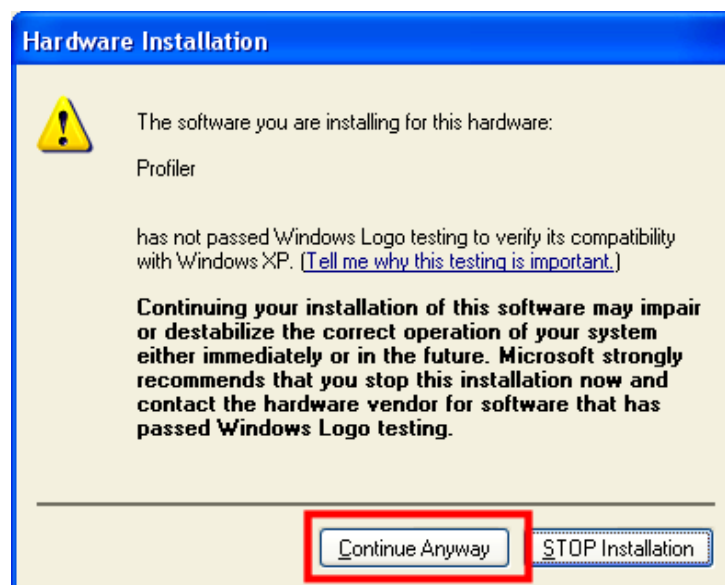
Hardware Installation

The software you are installing for this hardware:

Profiler

has not passed Windows Logo testing to verify its compatibility with Windows XP. (Tell me why this testing is important.)

Continuing your installation of this software may impair or destabilize the correct operation of your system either immediately or in the future. Microsoft strongly recommends that you stop this installation now and contact the hardware vendor for software that has passed Windows Logo testing.

Continue Anyway

STOP Installation